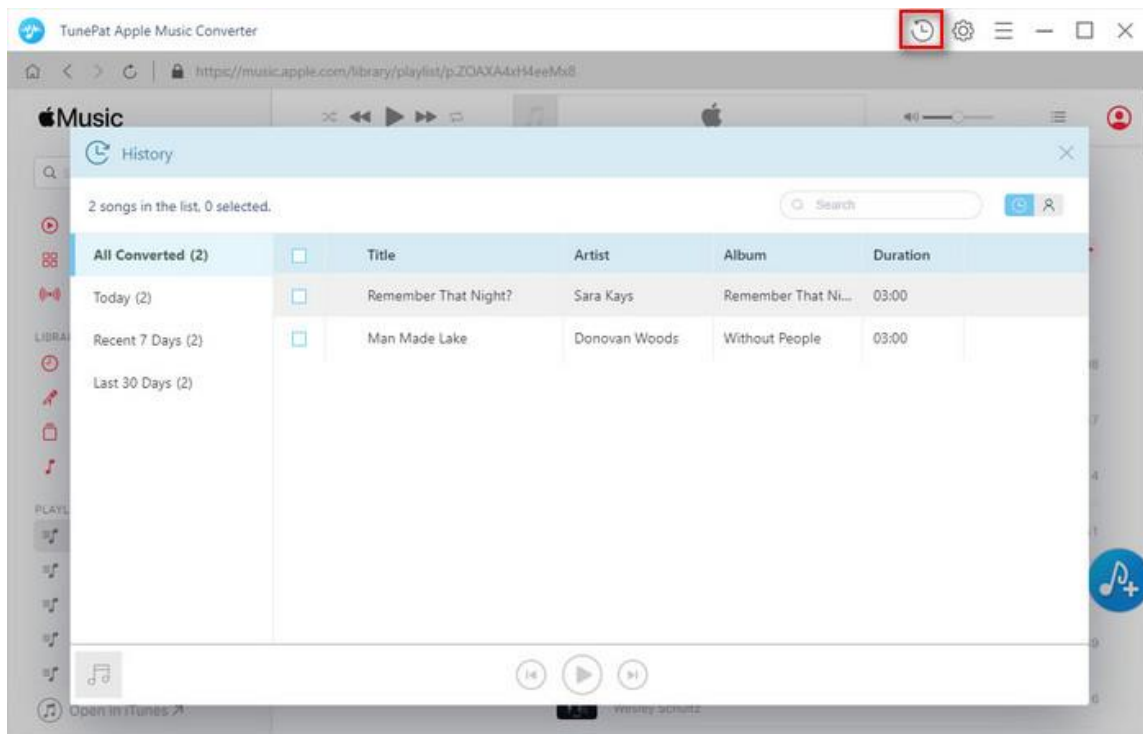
TunePat Apple Music Converter

https://music.apple.com/library/playlist/p.ZOAXA4xH4eeMx8

Music

History

2 songs in the list, 0 selected.

Search

All Converted (2)
Today (2)
Recent 7 Days (2)
Last 30 Days (2)

| | Title | Artist | Album | Duration |
|---|---|---|---|---|
| | Remember That Night? | Sara Kays | Remember That Ni... | 03:00 |
| | Man Made Lake | Donovan Woods | Without People | 03:00 |

LIBRA

PLAYL

Open in iTunes ↗

Wesley Schultz